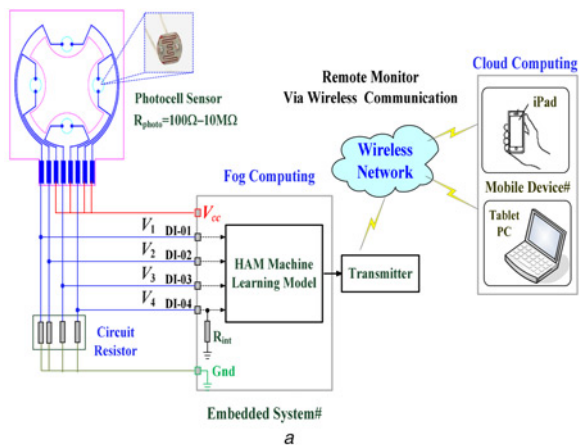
Photocell Sensor
$R_{photo}$=100Ω–10MΩ

Remote Monitor
Via Wireless Communication

Cloud Computing

iPad

Wireless Network

Mobile Device#

Tablet PC

Fog Computing

$V_{cc}$

$V_1$ DI-01
$V_2$ DI-02
$V_3$ DI-03
$V_4$ DI-04

HAM Machine Learning Model

Transmitter

Circuit Resistor

$R_{int}$

Gnd

Embedded System#

a